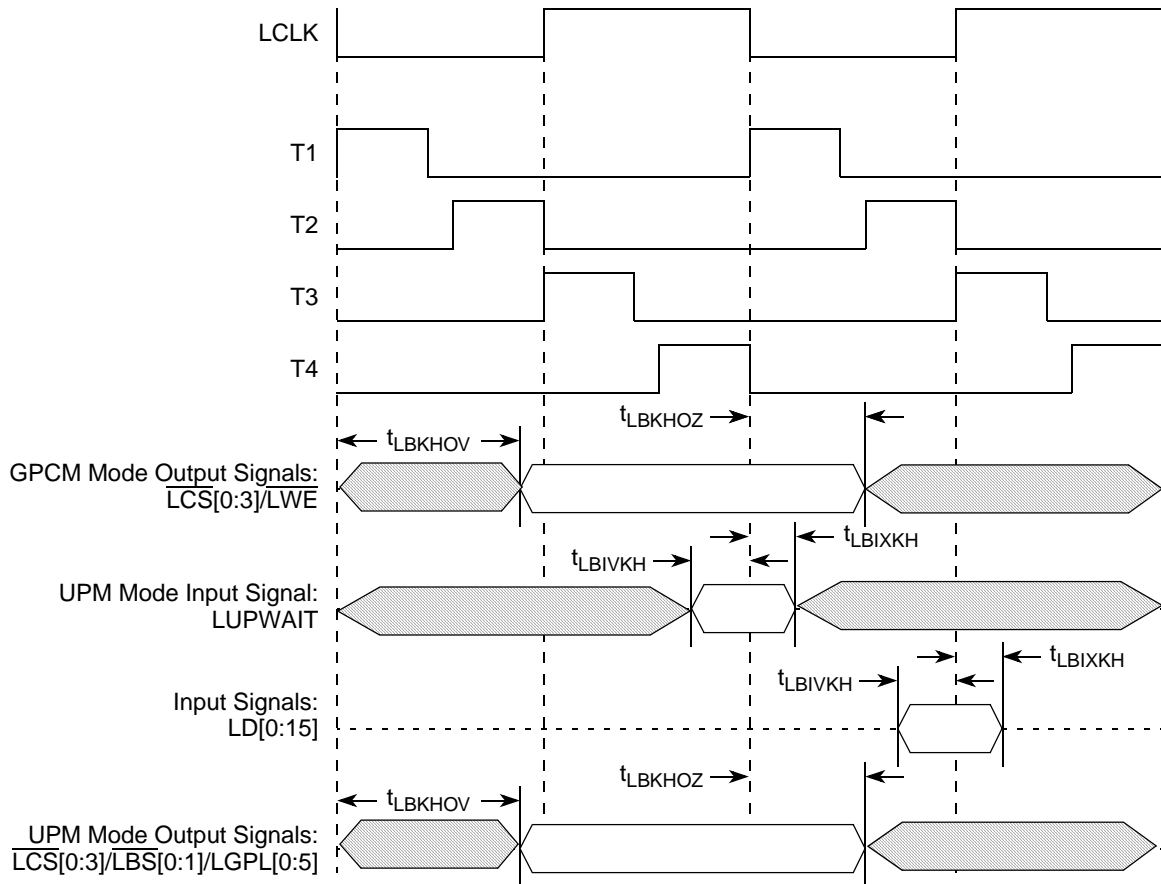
LCLK

T1

T2

T3

T4

$t_{LBKHOZ}$

$t_{LBKHOV}$

GPCM Mode Output Signals: $\overline{LCS}[0:3]/\overline{LWE}$

$t_{LBIXKH}$

$t_{LBIVKH}$

UPM Mode Input Signal: LUPWAIT

$t_{LBIXKH}$

$t_{LBIVKH}$

Input Signals: LD[0:15]

$t_{LBKHOZ}$

$t_{LBKHOV}$

UPM Mode Output Signals: $\overline{LCS}[0:3]/\overline{LBS}[0:1]/LGPL[0:5]$